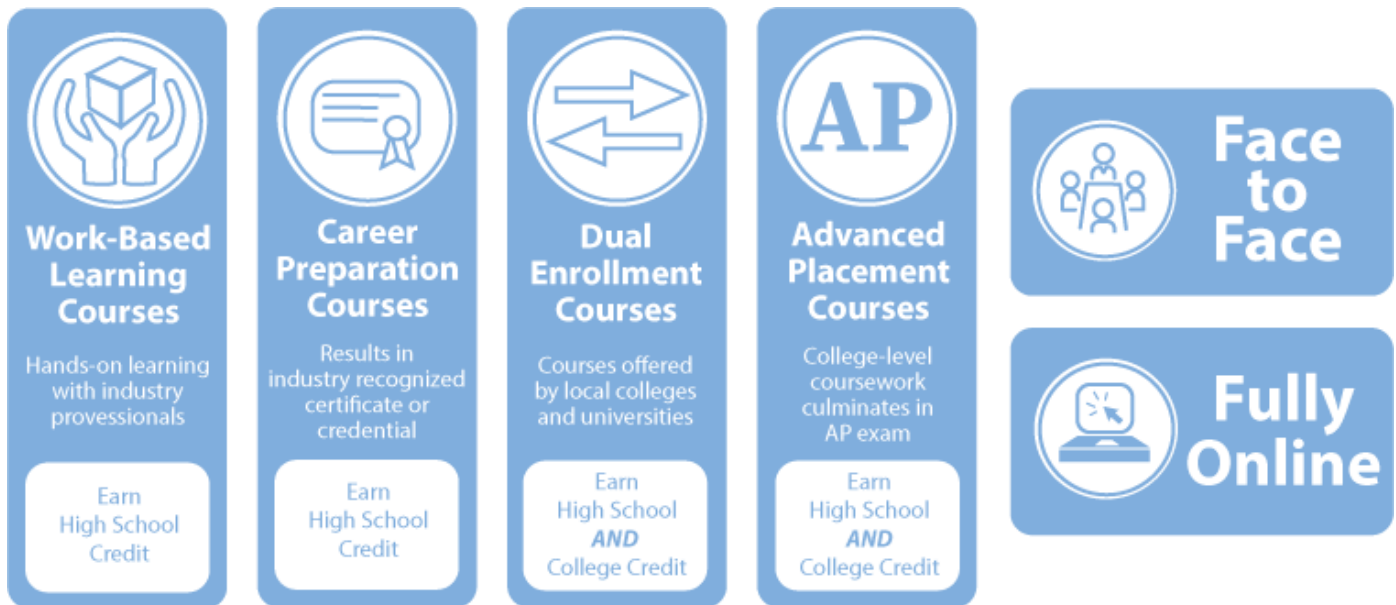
Work-Based Learning Courses

Hands-on learning with industry provessionals

Earn High School Credit

Career Preparation Courses

Results in industry recognized certificate or credential

Earn High School Credit

Dual Enrollment Courses

Courses offered by local colleges and universities

Earn High School AND College Credit

AP

Advanced Placement Courses

College-level coursework culminates in AP exam

Earn High School AND College Credit

Face to Face

Fully Online